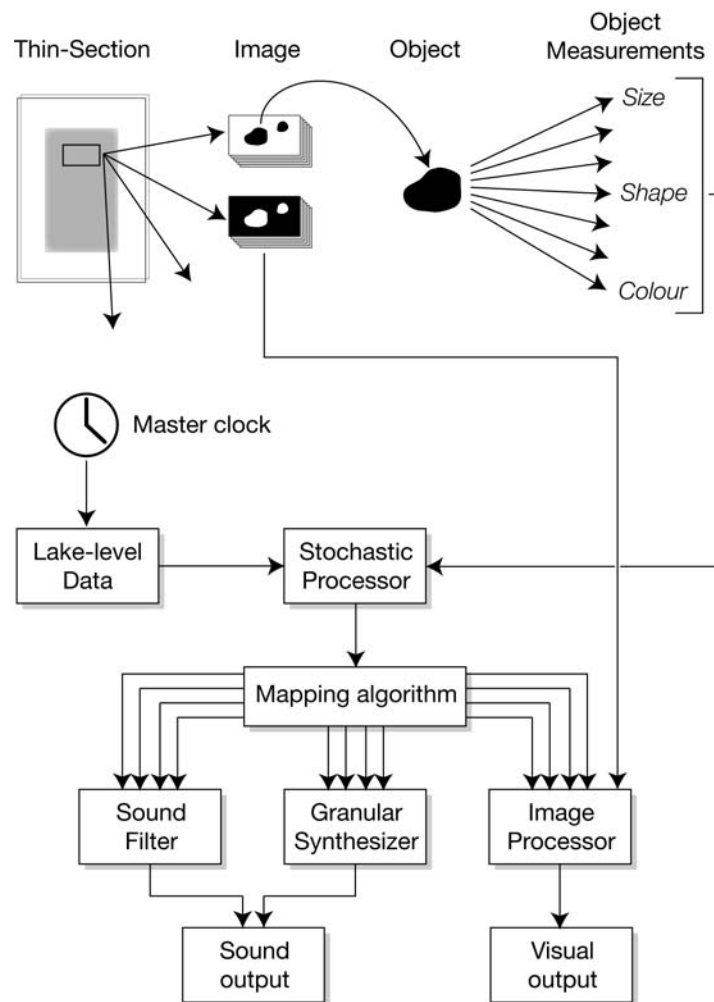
Thin-Section

Image

Object

Object Measurements

Size

Shape

Colour

Master clock

Lake-level Data

Stochastic Processor

Mapping algorithm

Sound Filter

Granular Synthesizer

Image Processor

Sound output

Visual output